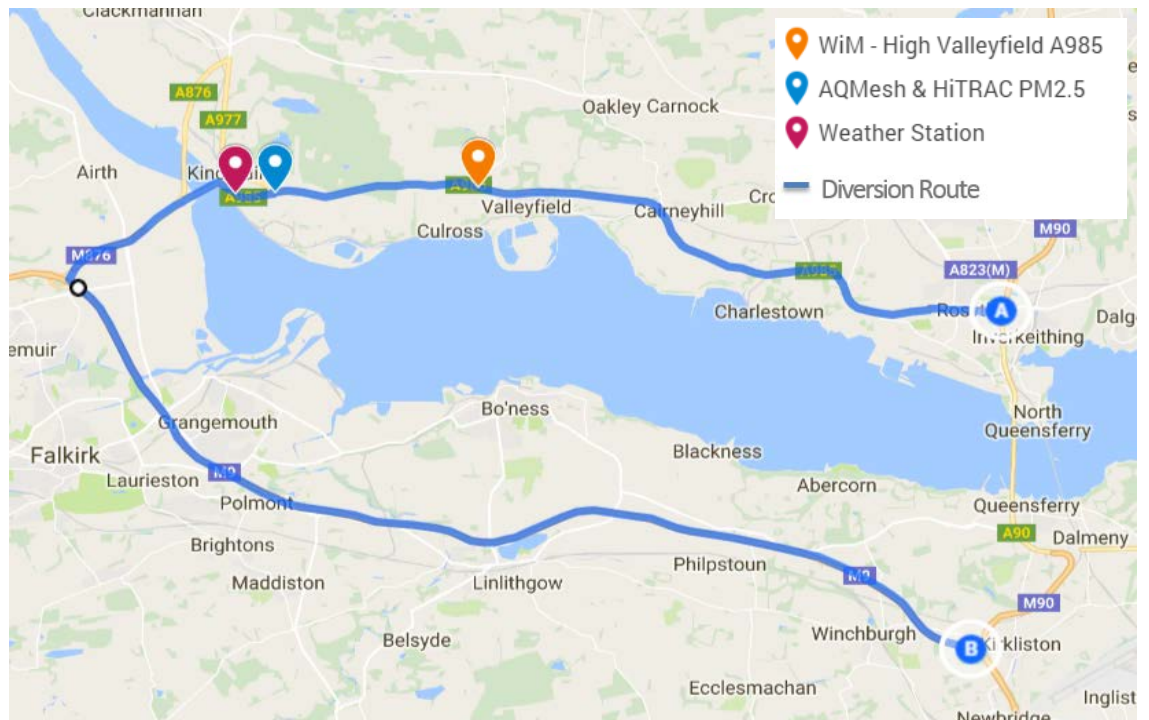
WiM - High Valleyfield A985
AQMesh & HiTRAC PM2.5
Weather Station
Diversion Route

Clackmannan
A876
A977
Airth
Kinc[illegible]
A985
M876
emuir
Oakley Carnock
A985
Valleyfield
Culross
Cairneyhill
Cro
M90
A823(M)
A985
Charlestown
Ros
A
Inverkeithing
Dalge
Grangemouth
Bo'ness
North Queensferry
Falkirk
Laurieston
M9
Blackness
Abercorn
Polmont
Queensferry
A90
Dalmeny
Brightons
Philpstoun
Maddiston
Linlithgow
M9
M90
Winchburgh
B
Ki kliston
Belsyde
Ecclesmachan
Inglist
Newbridge